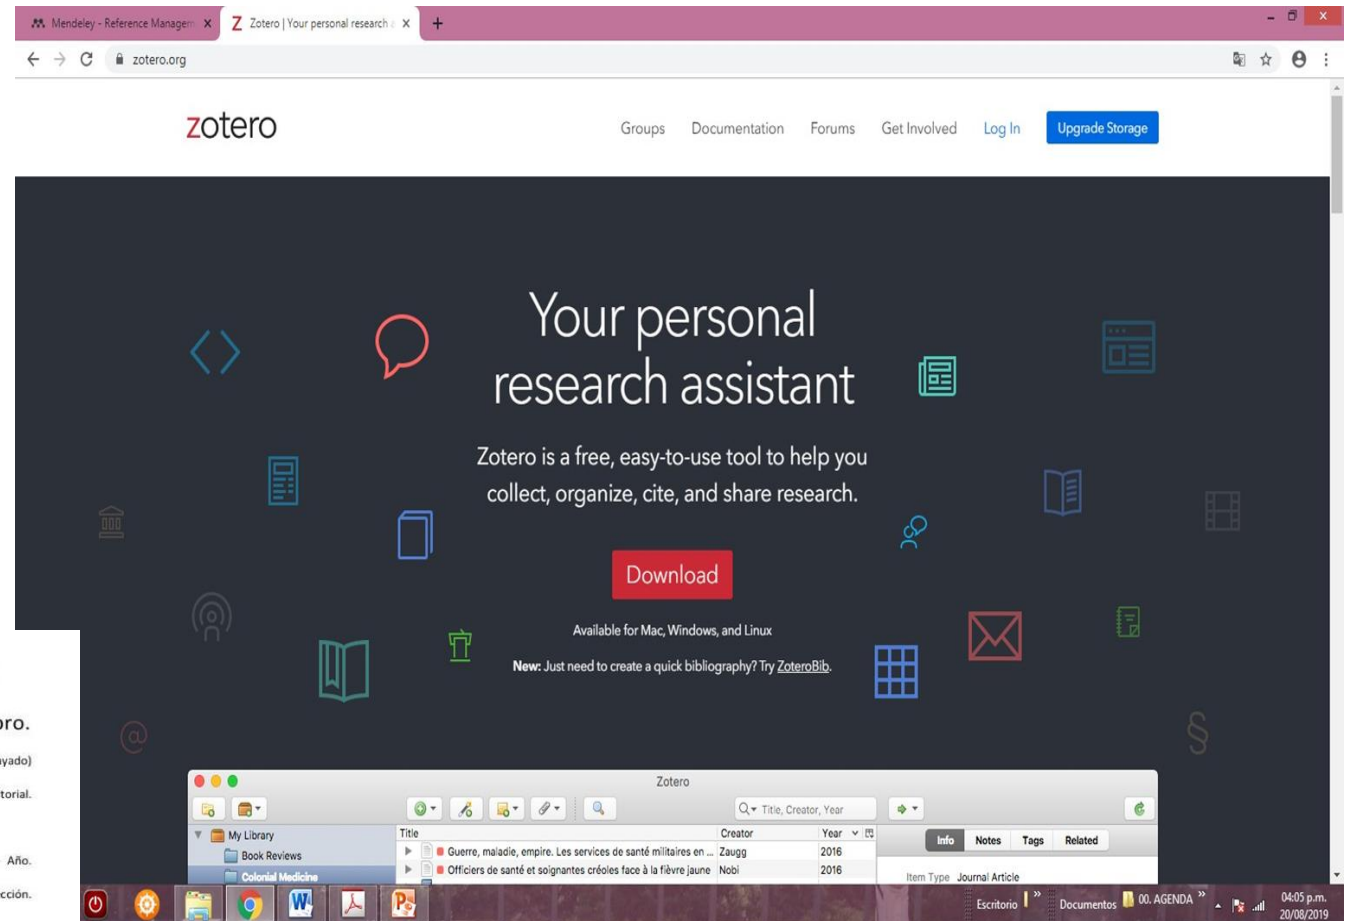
Mendeley - Reference Managem ×
Z Zotero | Your personal research ×
+

zotero.org

zotero

Groups Documentation Forums Get Involved Log In Upgrade Storage

Your personal research assistant

Zotero is a free, easy-to-use tool to help you collect, organize, cite, and share research.

Download

Available for Mac, Windows, and Linux

New: Just need to create a quick bibliography? Try ZoteroBib.

ro.
yado)
torial.
Año.
cción.

Zotero

Title, Creator, Year

My Library
Book Reviews
Colonial Medicine

| Title | Creator | Year |
|---|---|---|
| Guerre, maladie, empire. Les services de santé militaires en ... | Zaugg | 2016 |
| Officiers de santé et soignantes créoles face à la fièvre jaune | Nobi | 2016 |

Info Notes Tags Related

Item Type Journal Article

Escritorio Documentos 00. AGENDA 04:05 p.m. 20/08/2019